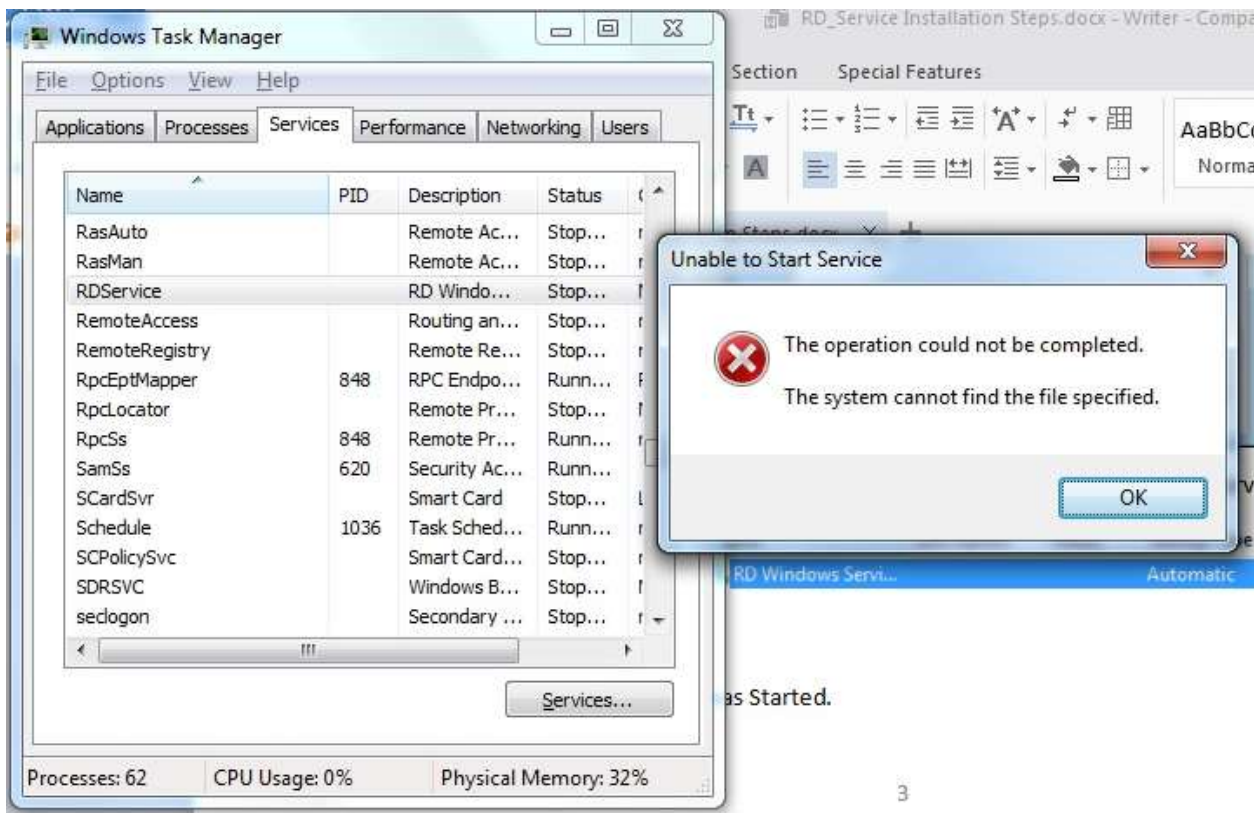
Windows Task Manager

File Options View Help

Applications | Processes | Services | Performance | Networking | Users

| Name | PID | Description | Status |
|---|---|---|---|
| RasAuto | | Remote Ac... | Stop... |
| RasMan | | Remote Ac... | Stop... |
| RDService | | RD Windo... | Stop... |
| RemoteAccess | | Routing an... | Stop... |
| RemoteRegistry | | Remote Re... | Stop... |
| RpcEptMapper | 848 | RPC Endpo... | Runn... |
| RpcLocator | | Remote Pr... | Stop... |
| RpcSs | 848 | Remote Pr... | Runn... |
| SamSs | 620 | Security Ac... | Runn... |
| SCardSvr | | Smart Card | Stop... |
| Schedule | 1036 | Task Sched... | Runn... |
| SCPolicySvc | | Smart Card... | Stop... |
| SDRSVC | | Windows B... | Stop... |
| seclogon | | Secondary ... | Stop... |

Services...

Processes: 62 CPU Usage: 0% Physical Memory: 32%

RD_Service Installation Steps.docx - Writer - Compa

Section Special Features

AaBbC
Norma

Unable to Start Service

The operation could not be completed.

The system cannot find the file specified.

OK

RD Windows Servi... Automatic

as Started.

3